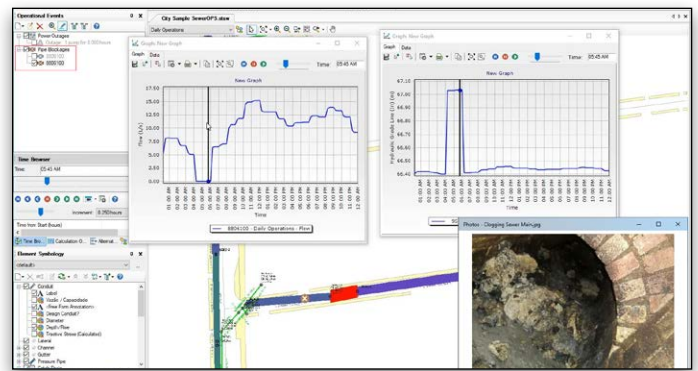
Operational Events
Power Outages
Pipe Blockages
CO-100
8804100

City Sample SewerOPS.stsw
Daily Operations

Graph: New Graph
Graph Data
Time: 05:45 AM
New Graph
17.50
15.00
12.50
10.00
7.50
5.00
2.50
0.00
Flow (L/s)
Time
8804100 - Daily Operations - Flow

Graph: New Graph
Graph Data
Time: 05:45 AM
New Graph
67.10
67.00
66.90
66.80
66.70
66.60
66.50
66.40
Hydraulic Grade Line (m)
Time

Time Browser
Time: 05:45 AM
Increment: 0.250 hours
Time from Start (hours)

Element Symbology
<default>
Conduit
Label
Vaults / Capacitance
Diameter
Depth/Rise
Lateral
Channel
Gutter
Pressure Pipe

Photos - Clogging Sewer Main.jpg